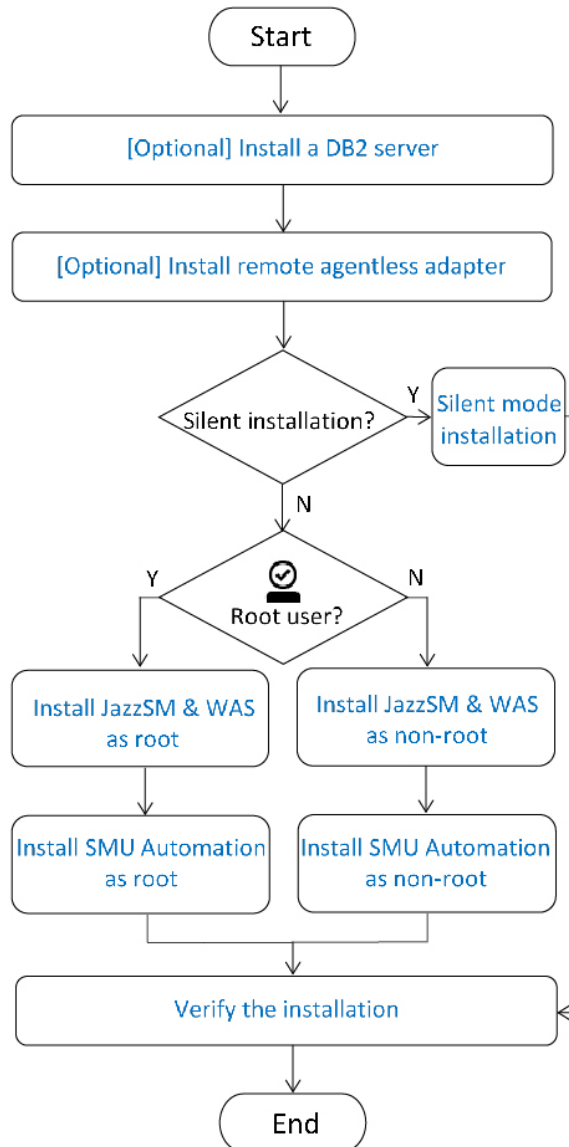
Start

[Optional] Install a DB2 server

[Optional] Install remote agentless adapter

Silent installation?

Y

Silent mode installation

N

Y

Root user?

N

Install JazzSM & WAS as root

Install JazzSM & WAS as non-root

Install SMU Automation as root

Install SMU Automation as non-root

Verify the installation

End